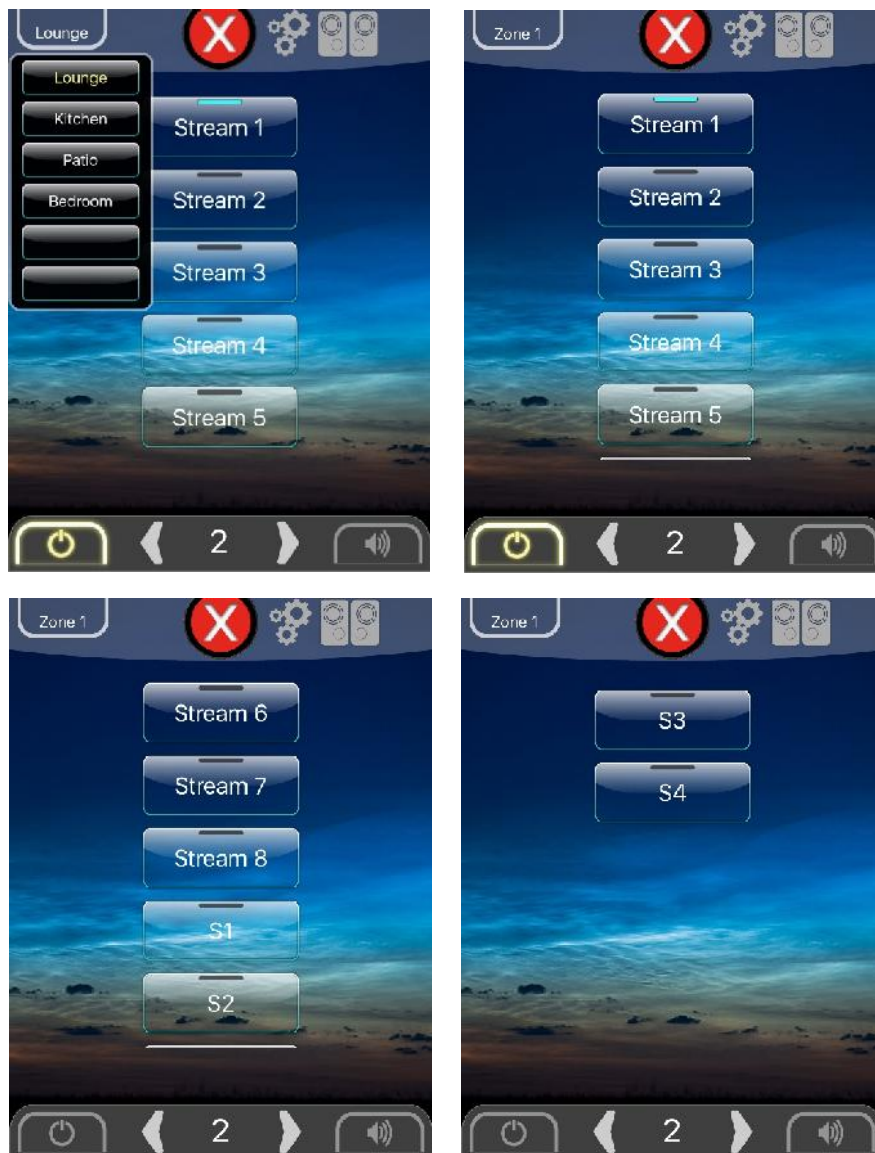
Lounge

Lounge
Kitchen
Patio
Bedroom

Stream 1
Stream 2
Stream 3
Stream 4
Stream 5

2

Zone 1

Stream 1
Stream 2
Stream 3
Stream 4
Stream 5

2

Zone 1

Stream 6
Stream 7
Stream 8
S1
S2

2

Zone 1

S3
S4

2